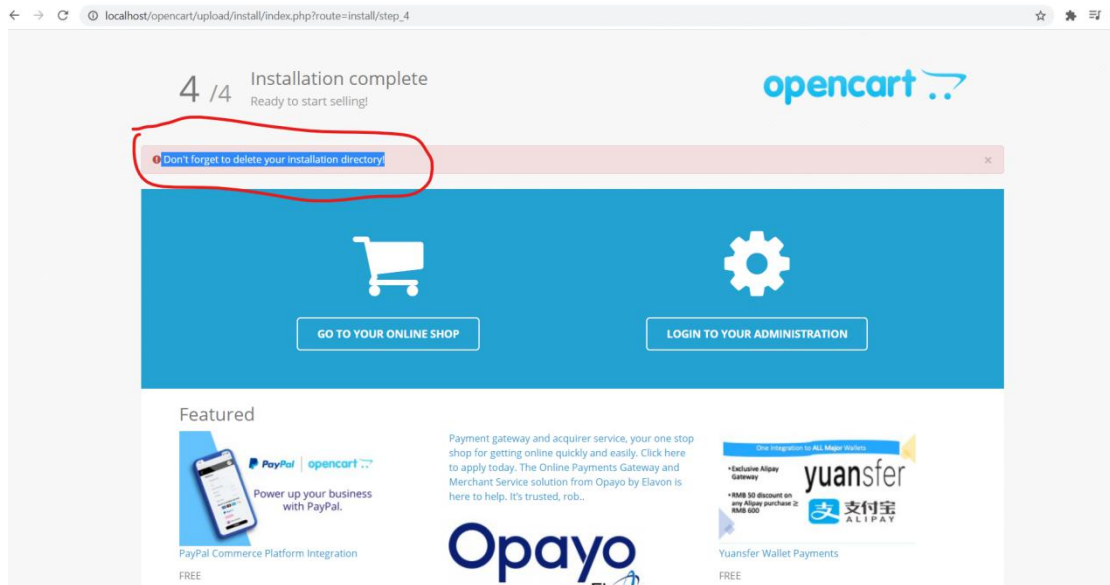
localhost/opencart/upload/install/index.php?route=install/step_4

4 /4 Installation complete
Ready to start selling!

opencart

Don't forget to delete your installation directory!

×

GO TO YOUR ONLINE SHOP

LOGIN TO YOUR ADMINISTRATION

Featured

PayPal | opencart

Power up your business with PayPal.

PayPal Commerce Platform Integration

FREE

Payment gateway and acquirer service, your one stop shop for getting online quickly and easily. Click here to apply today. The Online Payments Gateway and Merchant Service solution from Opayo by Elavon is here to help. It's trusted, rob..

Opayo

One integration to ALL Major Wallets

• Exclusive Alipay Gateway

• RMB 50 discount on any Alipay purchase ≥ RMB 600

yuansfer

支付宝 ALIPAY

Yuansfer Wallet Payments

FREE